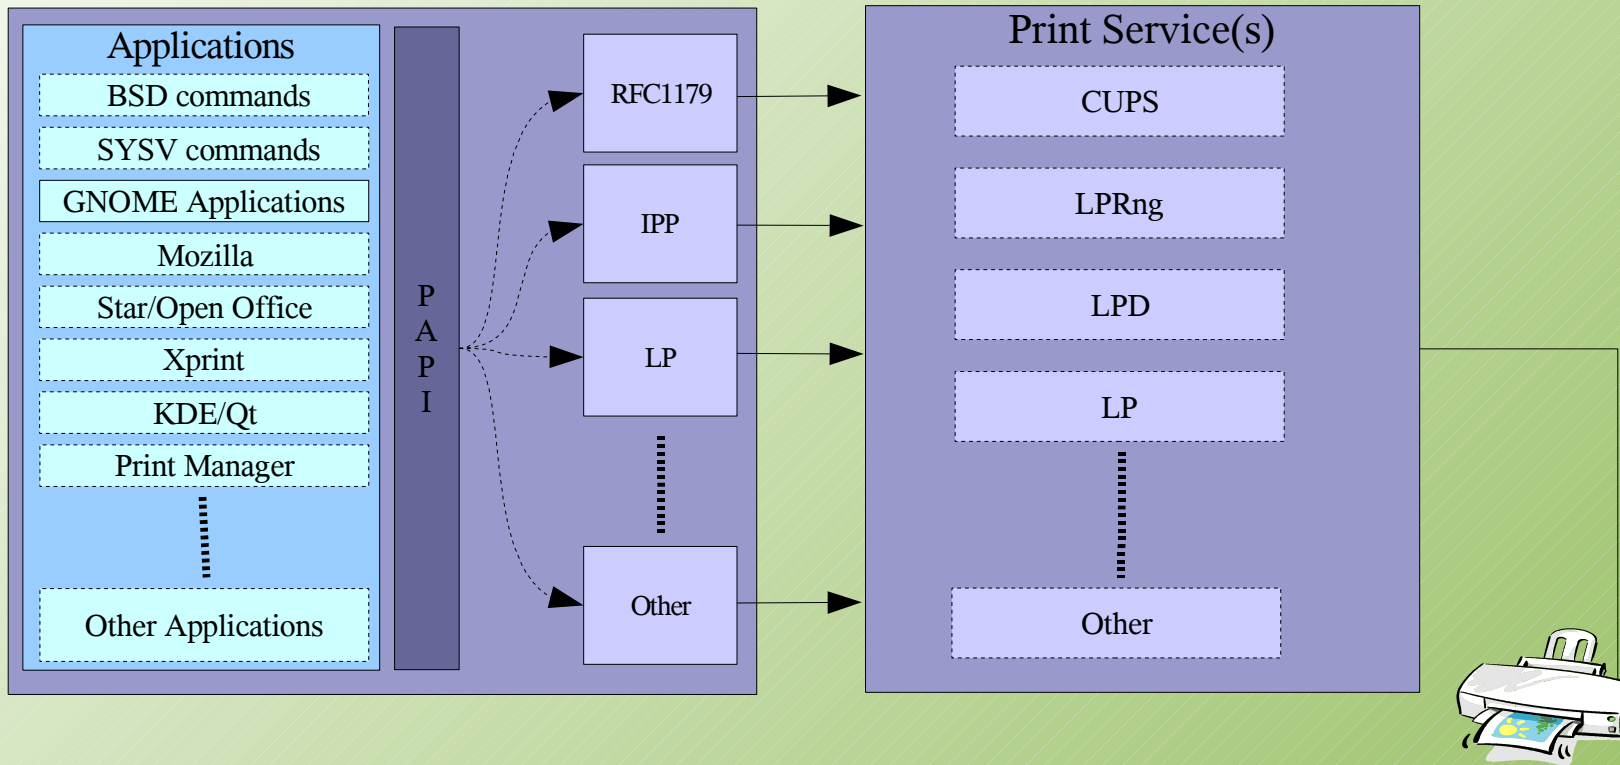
Applications
BSD commands
SYSV commands
GNOME Applications
Mozilla
Star/Open Office
Xprint
KDE/Qt
Print Manager
Other Applications

P
A
P
I

RFC1179
IPP
LP
Other

Print Service(s)
CUPS
LPRng
LPD
LP
Other